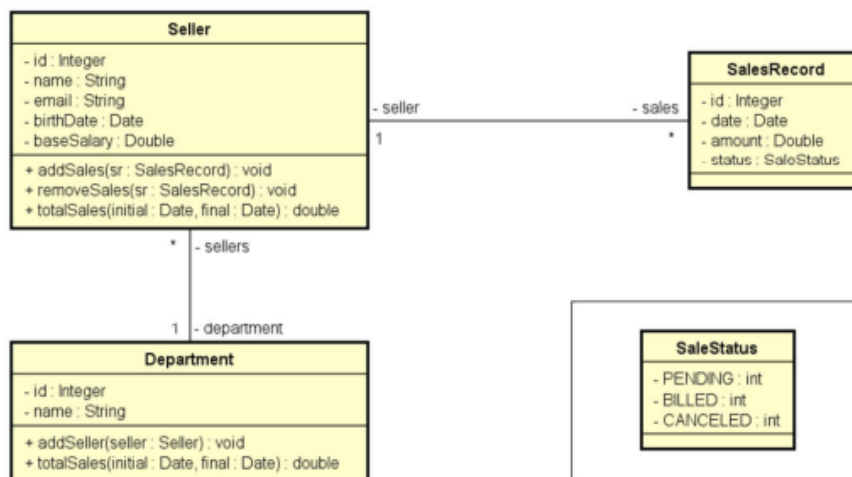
Seller

- id : Integer
- name : String
- email : String
- birthDate : Date
- baseSalary : Double

+ addSales(sr : SalesRecord) : void
+ removeSales(sr : SalesRecord) : void
+ totalSales(initial : Date, final : Date) : double

- seller
1

- sales
*

SalesRecord

- id : Integer
- date : Date
- amount : Double
- status : SaleStatus

*
- sellers

1
- department

Department

- id : Integer
- name : String

+ addSeller(seller : Seller) : void
+ totalSales(initial : Date, final : Date) : double

SaleStatus

- PENDING : int
- BILLED : int
- CANCELED : int